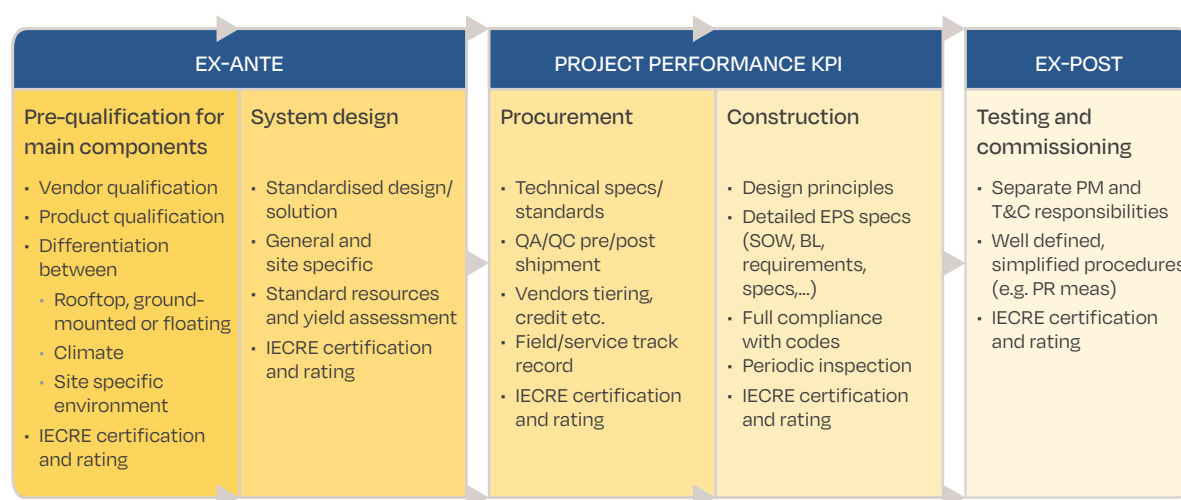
EX-ANTE

Pre-qualification for main components

- Vendor qualification
- Product qualification
- Differentiation between
  - Rooftop, ground-mounted or floating
  - Climate
  - Site specific environment
- IECRE certification and rating

System design

- Standardised design/ solution
- General and site specific
- Standard resources and yield assessment
- IECRE certification and rating

PROJECT PERFORMANCE KPI

Procurement

- Technical specs/ standards
- QA/QC pre/post shipment
- Vendors tiering, credit etc.
- Field/service track record
- IECRE certification and rating

Construction

- Design principles
- Detailed EPS specs (SOW, BL, requirements, specs,...)
- Full compliance with codes
- Periodic inspection
- IECRE certification and rating

EX-POST

Testing and commissioning

- Separate PM and T&C responsibilities
- Well defined, simplified procedures (e.g. PR meas)
- IECRE certification and rating